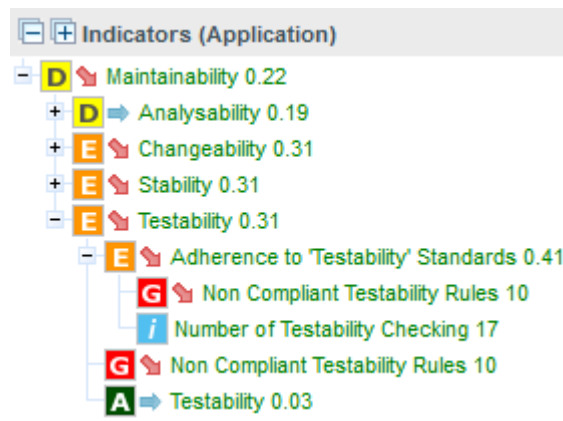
Indicators (Application)

D Maintainability 0.22

D Analysability 0.19

E Changeability 0.31

E Stability 0.31

E Testability 0.31

E Adherence to 'Testability' Standards 0.41

G Non Compliant Testability Rules 10

i Number of Testability Checking 17

G Non Compliant Testability Rules 10

A Testability 0.03